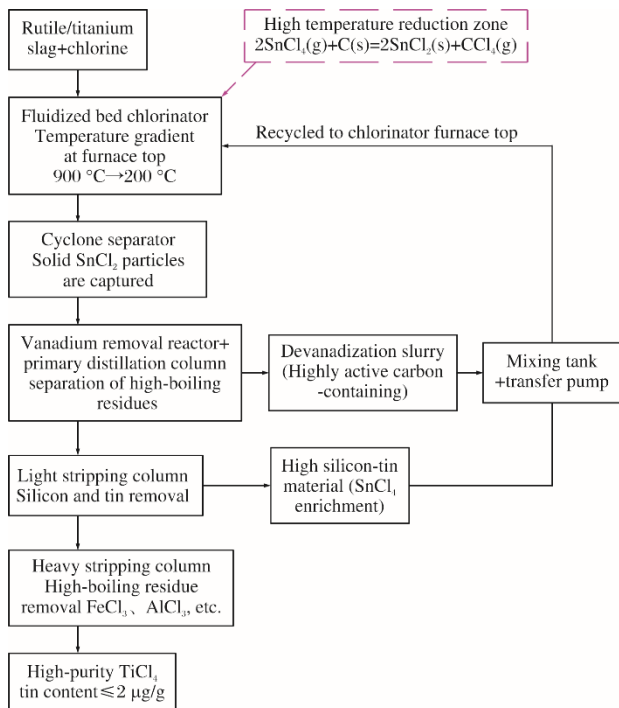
Rutile/titanium slag+chlorine

High temperature reduction zone
$2SnCl_4(g)+C(s)=2SnCl_2(s)+CCl_4(g)$

Fluidized bed chlorinator
Temperature gradient at furnace top
900 °C→200 °C

Recycled to chlorinator furnace top

Cyclone separator
Solid $SnCl_2$ particles are captured

Vanadium removal reactor+ primary distillation column separation of high-boiling residues

Devanadization slurry (Highly active carbon -containing)

Mixing tank +transfer pump

Light stripping column
Silicon and tin removal

High silicon-tin material ($SnCl_4$ enrichment)

Heavy stripping column
High-boiling residue removal $FeCl_3$、$AlCl_3$, etc.

High-purity $TiCl_4$
tin content≤2 μg/g